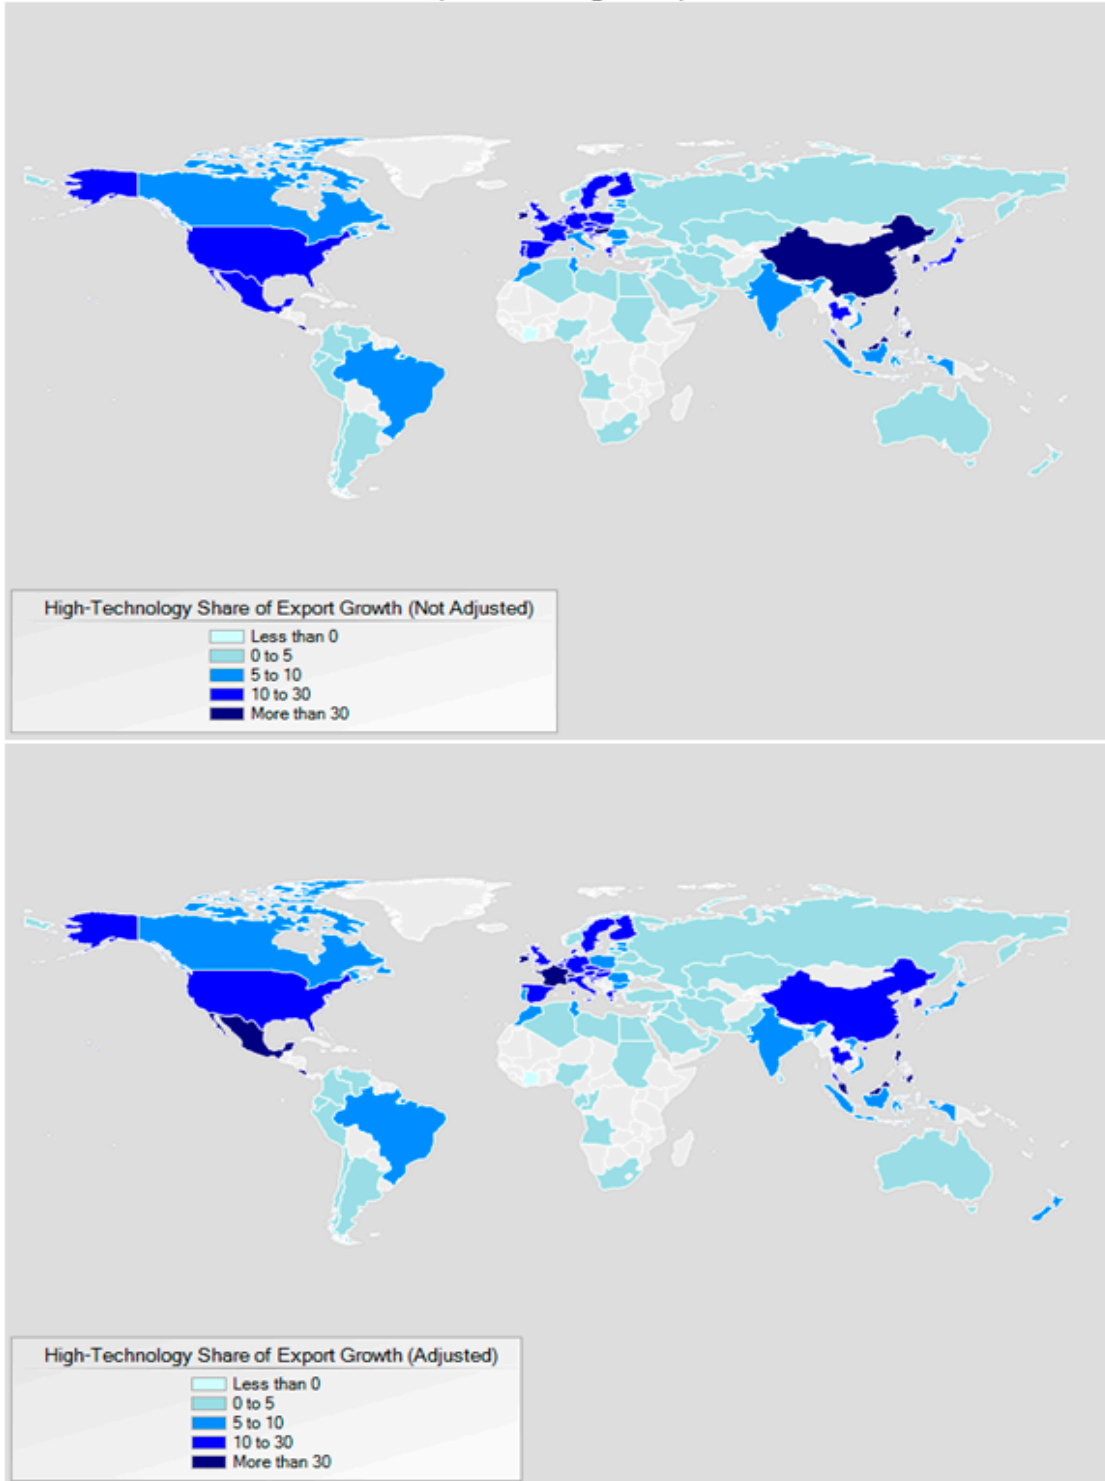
High-Technology Share of Export Growth (Not Adjusted)
Less than 0
0 to 5
5 to 10
10 to 30
More than 30

High-Technology Share of Export Growth (Adjusted)
Less than 0
0 to 5
5 to 10
10 to 30
More than 30